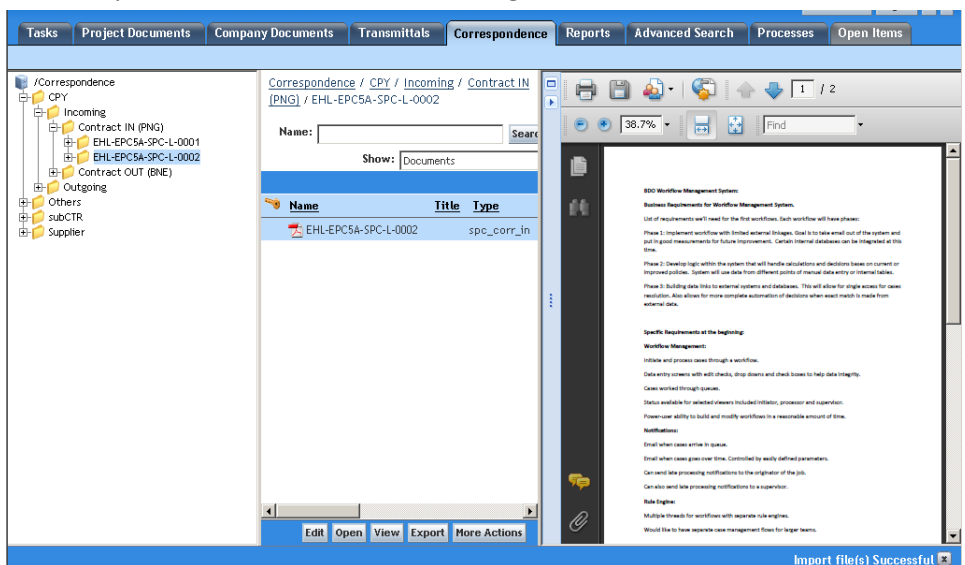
Tasks | Project Documents | Company Documents | Transmittals | Correspondence | Reports | Advanced Search | Processes | Open Items

/Correspondence
CPY
Incoming
Contract IN (PNG)
EHL-EPC5A-SPC-L-0001
EHL-EPC5A-SPC-L-0002
Contract OUT (BNE)
Outgoing
Others
subCTR
Supplier

Correspondence / CPY / Incoming / Contract IN (PNG) / EHL-EPC5A-SPC-L-0002

Name: Searc

Show: Documents

| Name | Title | Type |
|---|---|---|
| EHL-EPC5A-SPC-L-0002 | | spc_corr_in |

Edit Open View Export More Actions

1 / 2

38.7%

Find

BDO Workflow Management System:

Business Requirements for Workflow Management System.

List of requirements we'll need for the first workflows. Each workflow will have phases:

Phase 1: Implement workflow with limited external linkages. Goal is to take email out of the system and put in good measurements for future improvement. Certain internal databases can be integrated at this time.

Phase 2: Develop logic within the system that will handle calculations and decisions bases on current or improved policies. System will use data from different points of manual data entry or internal tables.

Phase 3: Building data links to external systems and databases. This will allow for single access for cases resolution. Also allows for more complete automation of decisions when exact match is made from external data.

Specific Requirements at the beginning:

Workflow Management:

Initiate and process cases through a workflow.

Data entry screens with edit checks, drop downs and check boxes to help data integrity.

Cases worked through queues.

Status available for selected viewers included initiator, processor and supervisor.

Power-user ability to build and modify workflows in a reasonable amount of time.

Notifications:

Email when cases arrive in queue.

Email when cases goes over time. Controlled by easily defined parameters.

Can send late processing notifications to the originator of the job.

Can also send late processing notifications to a supervisor.

Rule Engine:

Multiple threads for workflows with separate rule engines.

Would like to have separate case management flows for larger teams.

Import file(s) Successful